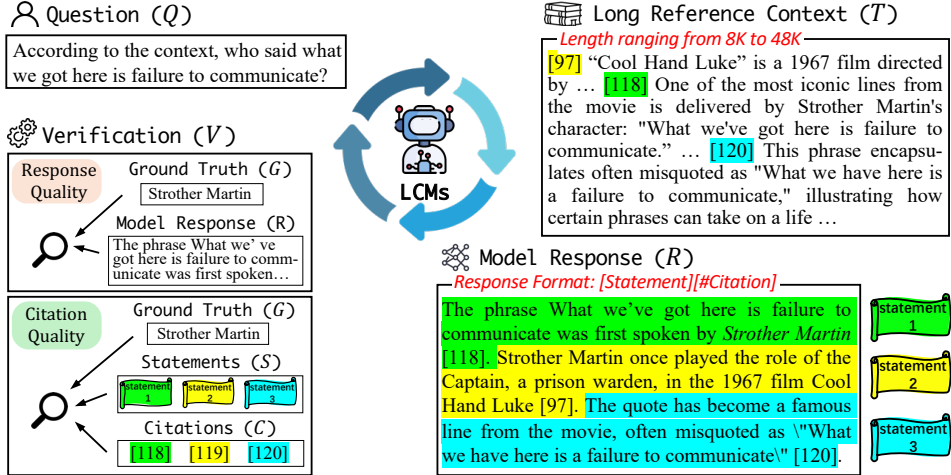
Question $(Q)$

According to the context, who said what we got here is failure to communicate?

Long Reference Context $(T)$

Length ranging from 8K to 48K

[97] "Cool Hand Luke" is a 1967 film directed by … [118] One of the most iconic lines from the movie is delivered by Strother Martin's character: "What we've got here is failure to communicate." … [120] This phrase encapsulates often misquoted as "What we have here is a failure to communicate," illustrating how certain phrases can take on a life …

LCMs

Verification $(V)$

Response Quality

Ground Truth $(G)$

Strother Martin

Model Response (R)

The phrase What we' ve got here is failure to communicate was first spoken…

Citation Quality

Ground Truth $(G)$

Strother Martin

Statements $(S)$

statement 1

statement 2

statement 3

Citations $(C)$

[118] [119] [120]

Model Response $(R)$

Response Format: [Statement][#Citation]

The phrase What we've got here is failure to communicate was first spoken by Strother Martin [118]. Strother Martin once played the role of the Captain, a prison warden, in the 1967 film Cool Hand Luke [97]. The quote has become a famous line from the movie, often misquoted as \"What we have here is a failure to communicate\" [120].

statement 1

statement 2

statement 3